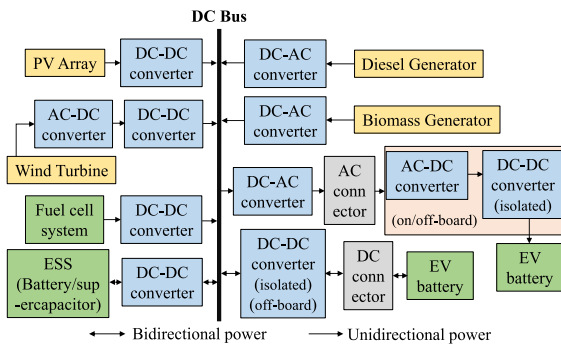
DC Bus

PV Array

DC-DC converter

DC-AC converter

Diesel Generator

AC-DC converter

DC-DC converter

DC-AC converter

Biomass Generator

Wind Turbine

DC-AC converter

AC connector

AC-DC converter

DC-DC converter (isolated)

(on/off-board)

Fuel cell system

DC-DC converter

EV battery

ESS (Battery/supercapacitor)

DC-DC converter

DC-DC converter (isolated) (off-board)

DC connector

EV battery

Bidirectional power

Unidirectional power